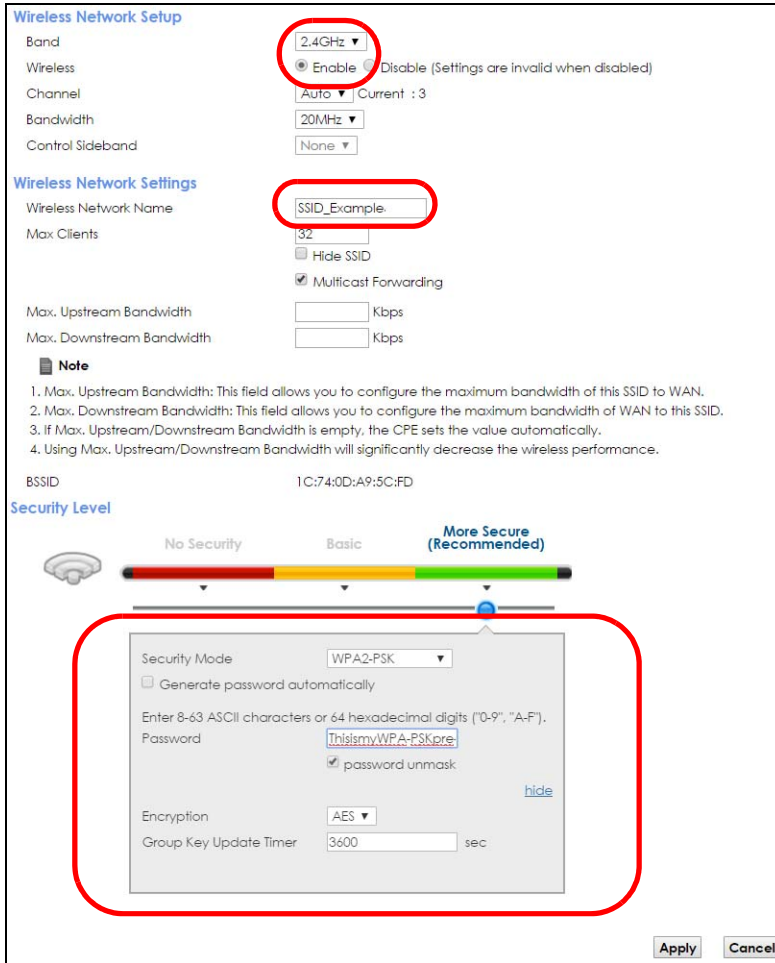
Wireless Network Setup
Band 2.4GHz ▼
Wireless Enable Disable (Settings are invalid when disabled)
Channel Auto ▼ Current : 3
Bandwidth 20MHz ▼
Control Sideband None ▼

Wireless Network Settings
Wireless Network Name SSID_Example
Max Clients 32
Hide SSID
Multicast Forwarding
Max. Upstream Bandwidth Kbps
Max. Downstream Bandwidth Kbps

Note
1. Max. Upstream Bandwidth: This field allows you to configure the maximum bandwidth of this SSID to WAN.
2. Max. Downstream Bandwidth: This field allows you to configure the maximum bandwidth of WAN to this SSID.
3. If Max. Upstream/Downstream Bandwidth is empty, the CPE sets the value automatically.
4. Using Max. Upstream/Downstream Bandwidth will significantly decrease the wireless performance.

BSSID 1C:74:0D:A9:5C:FD

Security Level
No Security Basic More Secure (Recommended)

Security Mode WPA2-PSK ▼
Generate password automatically
Enter 8-63 ASCII characters or 64 hexadecimal digits ("0-9", "A-F").
Password ThisismyWPA-PSKpre
password unmask
hide
Encryption AES ▼
Group Key Update Timer 3600 sec

Apply Cancel